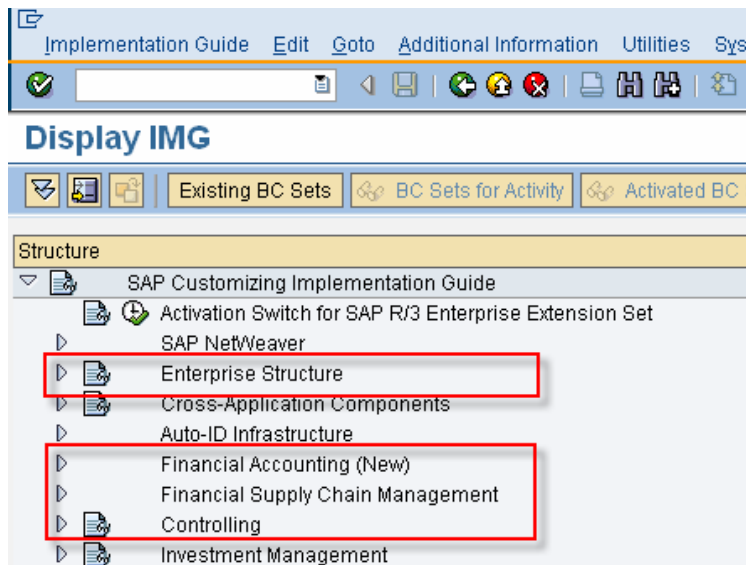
Implementation Guide Edit Goto Additional Information Utilities Sys

Display IMG

Existing BC Sets BC Sets for Activity Activated BC

Structure

SAP Customizing Implementation Guide
Activation Switch for SAP R/3 Enterprise Extension Set
SAP NetWeaver
Enterprise Structure
Cross-Application Components
Auto-ID Infrastructure
Financial Accounting (New)
Financial Supply Chain Management
Controlling
Investment Management